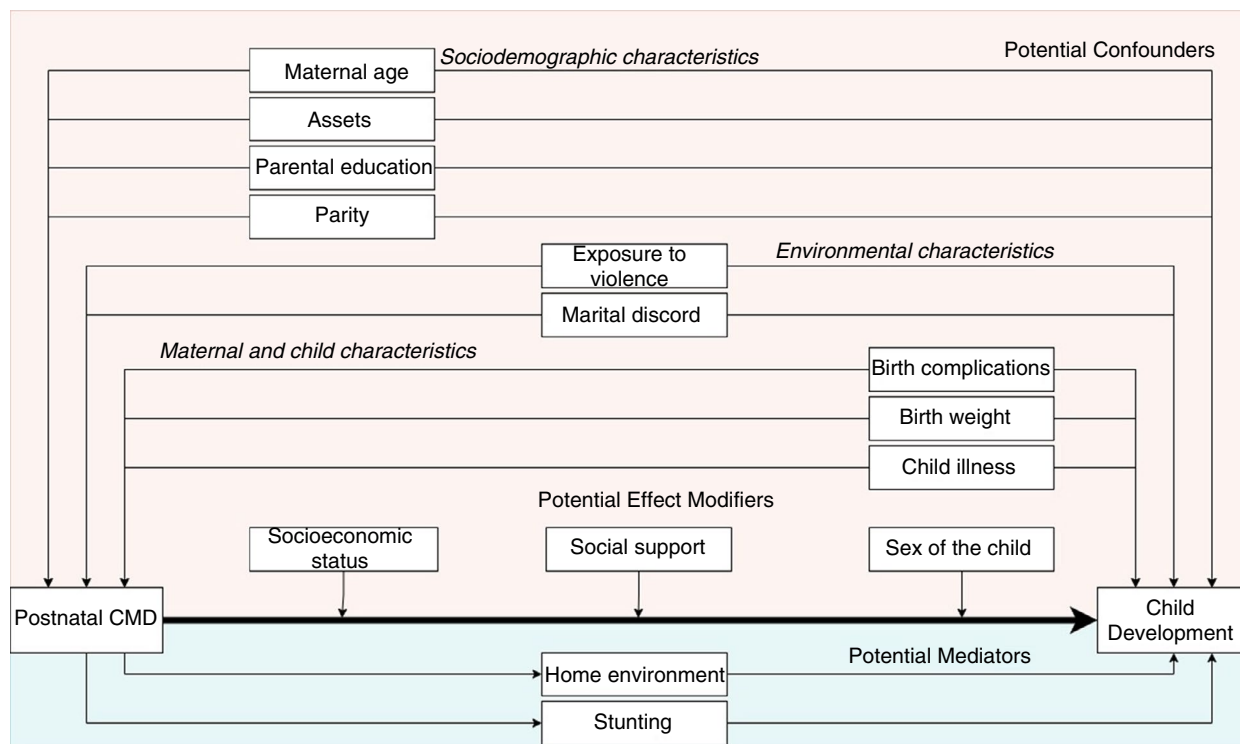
Sociodemographic characteristics

Potential Confounders

Maternal age

Assets

Parental education

Parity

Exposure to violence

Environmental characteristics

Marital discord

Maternal and child characteristics

Birth complications

Birth weight

Child illness

Potential Effect Modifiers

Socioeconomic status

Social support

Sex of the child

Postnatal CMD

Child Development

Potential Mediators

Home environment

Stunting